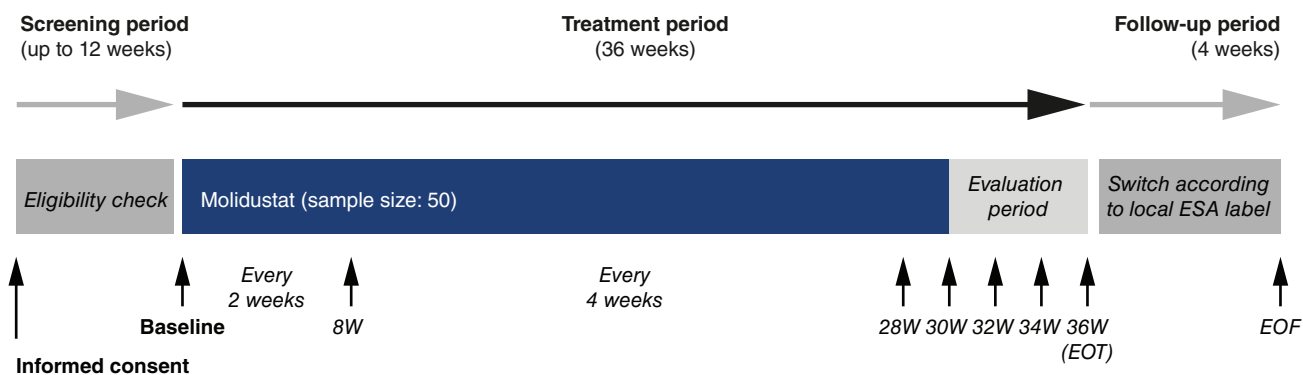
Screening period
(up to 12 weeks)

Treatment period
(36 weeks)

Follow-up period
(4 weeks)

Eligibility check

Molidustat (sample size: 50)

Evaluation period

Switch according to local ESA label

Every 2 weeks

Every 4 weeks

Baseline

8W

28W 30W 32W 34W 36W (EOT)

EOF

Informed consent